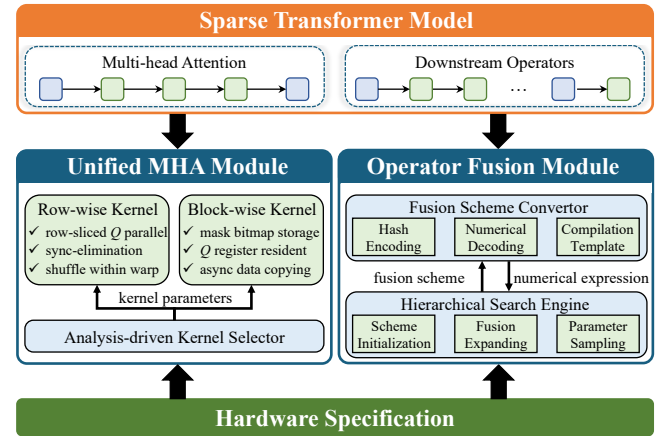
Sparse Transformer Model

Multi-head Attention

Downstream Operators

...

Unified MHA Module

Row-wise Kernel
✓ row-sliced $Q$ parallel
✓ sync-elimination
✓ shuffle within warp

Block-wise Kernel
✓ mask bitmap storage
✓ $Q$ register resident
✓ async data copying

kernel parameters

Analysis-driven Kernel Selector

Operator Fusion Module

Fusion Scheme Convertor

Hash Encoding

Numerical Decoding

Compilation Template

fusion scheme

numerical expression

Hierarchical Search Engine

Scheme Initialization

Fusion Expanding

Parameter Sampling

Hardware Specification